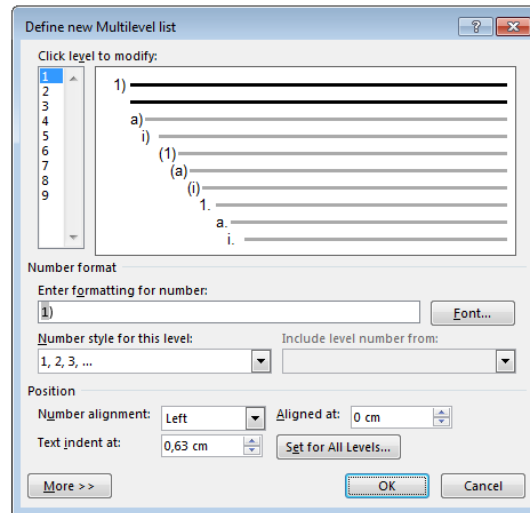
Define new Multilevel list

?

Click level to modify:

1
2
3
4
5
6
7
8
9

1)
a)
i)
(1)
(a)
(i)
1.
a.
i.

Number format

Enter formatting for number:

1)

Font...

Number style for this level:

1, 2, 3, ...

Include level number from:

Position

Number alignment:

Left

Aligned at:

0 cm

Text indent at:

0,63 cm

Set for All Levels...

More >>

OK

Cancel